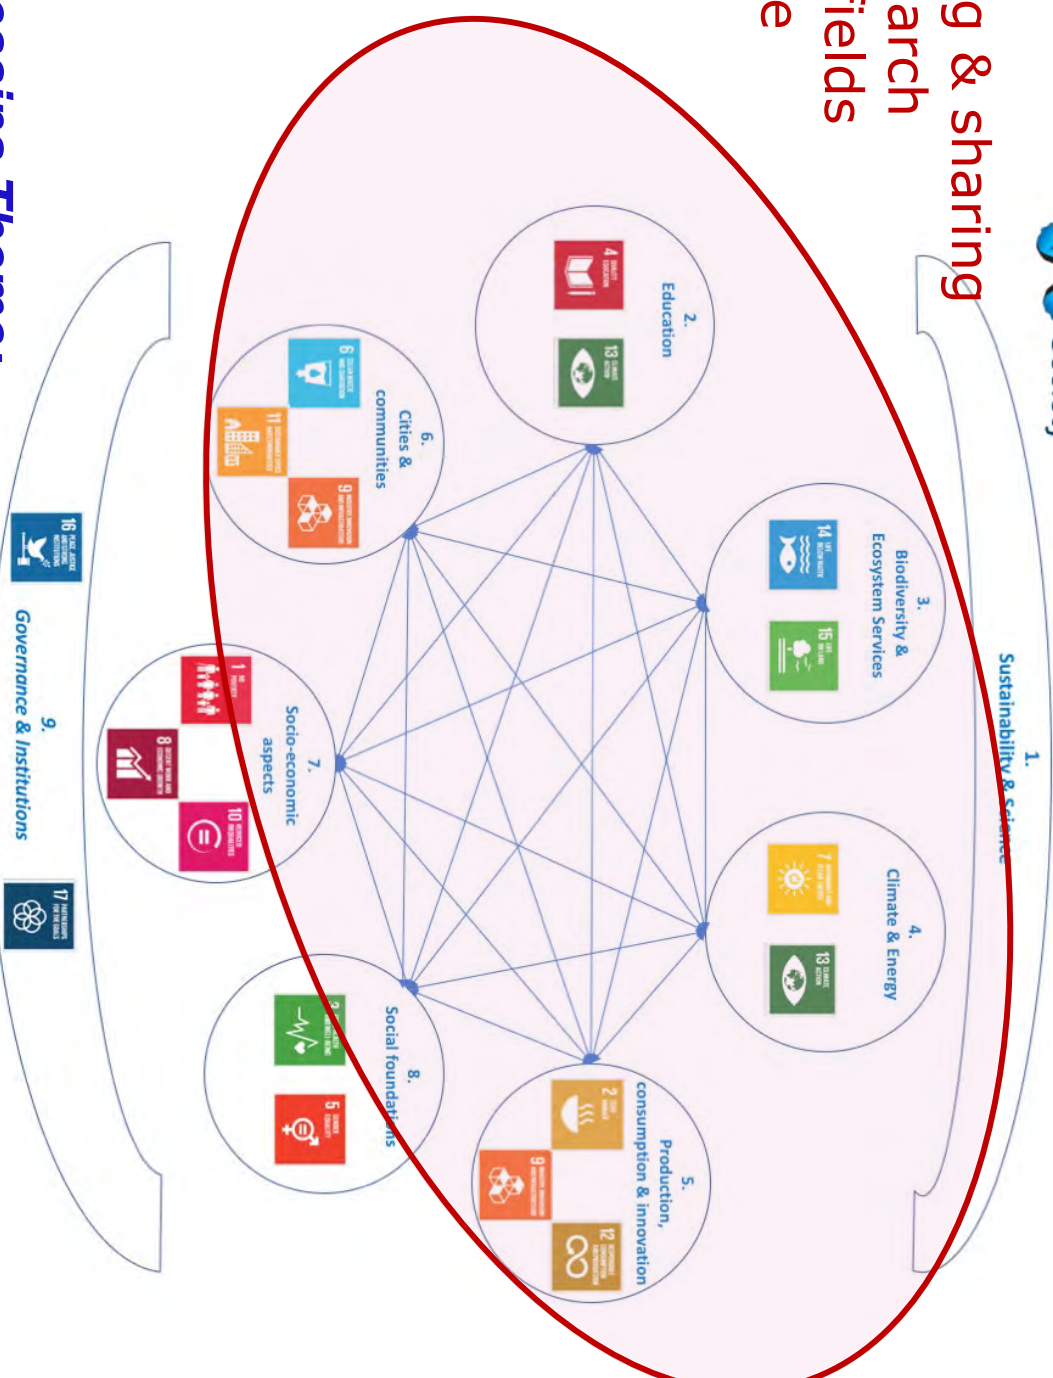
g & sharing
arch
fields
e

1.
Sustainability & Science

2.
Education

4 QUALITY EDUCATION

13 CLIMATE ACTION

3.
Biodiversity & Ecosystem Services

14 LIFE BELOW WATER

15 LIFE ON LAND

4.
Climate & Energy

7 AFFORDABLE AND CLEAN ENERGY

13 CLIMATE ACTION

5.
Production, consumption & innovation

2 ZERO HUNGER

9 INDUSTRY, INNOVATION AND INFRASTRUCTURE

12 RESPONSIBLE CONSUMPTION AND PRODUCTION

6.
Cities & communities

6 CLEAN WATER AND SANITATION

11 SUSTAINABLE CITIES AND COMMUNITIES

9 INDUSTRY, INNOVATION AND INFRASTRUCTURE

7.
Socio-economic aspects

1 NO POVERTY

8 DECENT WORK AND ECONOMIC GROWTH

10 REDUCED INEQUALITIES

8.
Social foundations

3 GOOD HEALTH AND WELL-BEING

5 GENDER EQUALITY

9.
Governance & Institutions

16 PEACE, JUSTICE AND STRONG INSTITUTIONS

17 PARTNERSHIPS FOR THE GOALS